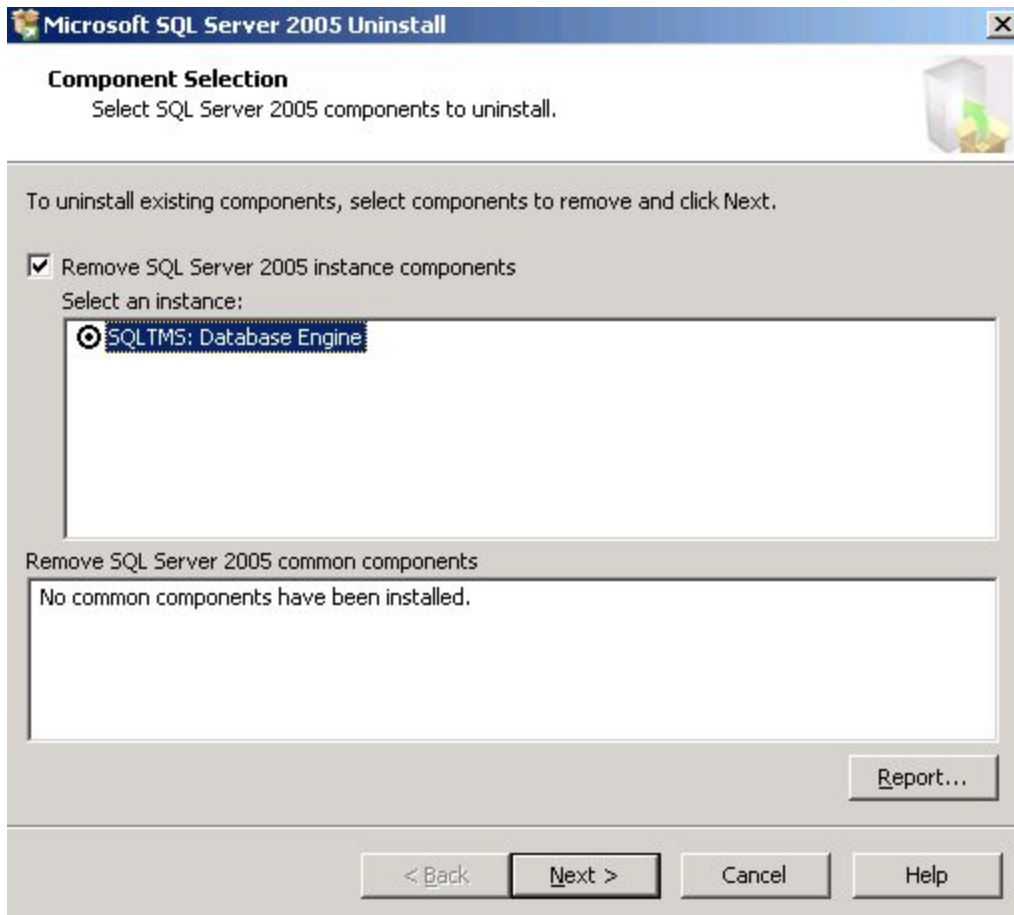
Microsoft SQL Server 2005 Uninstall

Component Selection
Select SQL Server 2005 components to uninstall.

To uninstall existing components, select components to remove and click Next.

Remove SQL Server 2005 instance components
Select an instance:
SQLTMS: Database Engine

Remove SQL Server 2005 common components
No common components have been installed.

Report...

< Back
Next >
Cancel
Help